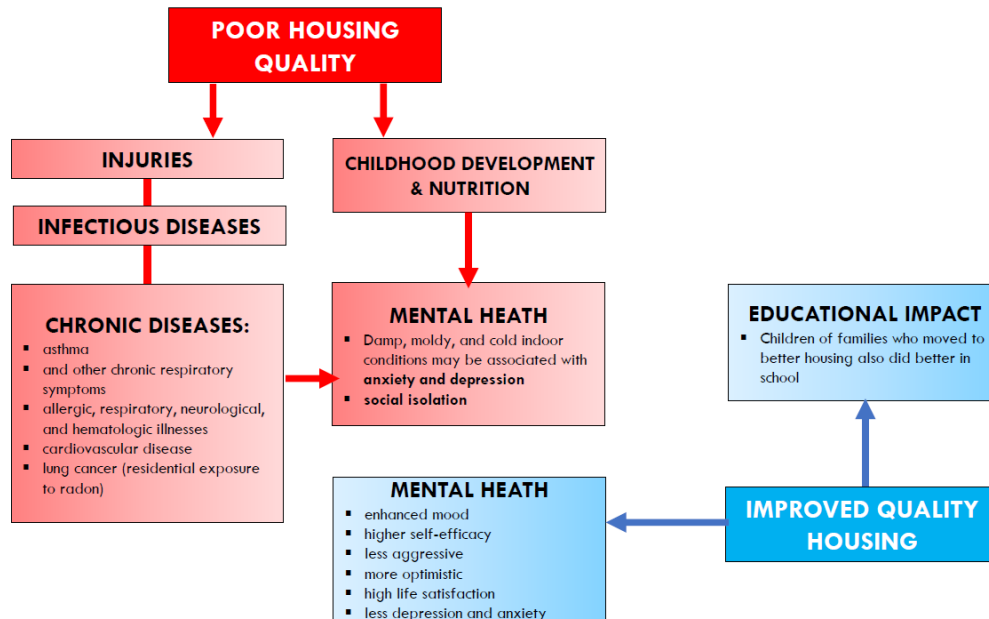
POOR HOUSING QUALITY

INJURIES

INFECTIOUS DISEASES

CHRONIC DISEASES:
- asthma
- and other chronic respiratory symptoms
- allergic, respiratory, neurological, and hematologic illnesses
- cardiovascular disease
- lung cancer (residential exposure to radon)

CHILDHOOD DEVELOPMENT & NUTRITION

MENTAL HEATH
- Damp, moldy, and cold indoor conditions may be associated with **anxiety and depression**
- **social isolation**

EDUCATIONAL IMPACT
- Children of families who moved to better housing also did better in school

MENTAL HEATH
- enhanced mood
- higher self-efficacy
- less aggressive
- more optimistic
- high life satisfaction
- less depression and anxiety

IMPROVED QUALITY HOUSING